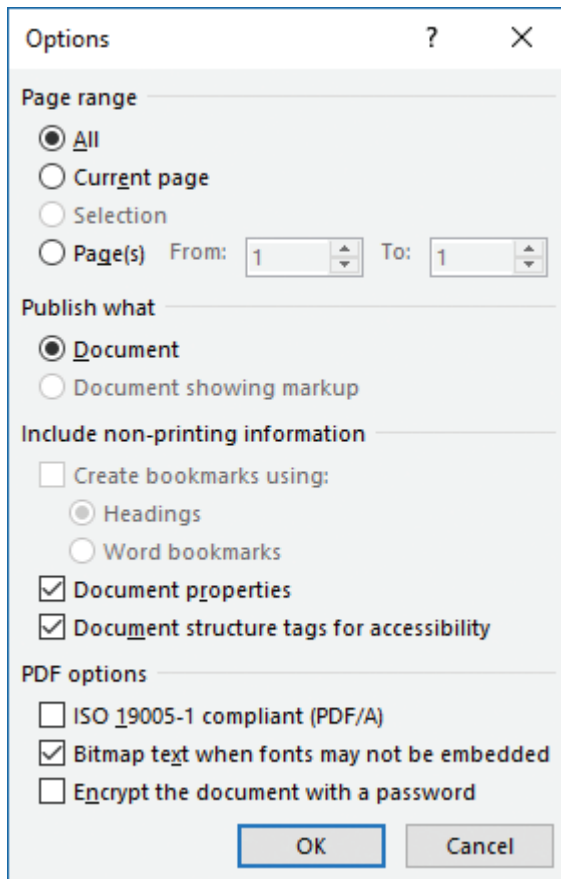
Options ? ×

Page range

All

Current page

Selection

Page(s) From: 1 To: 1

Publish what

Document

Document showing markup

Include non-printing information

Create bookmarks using:

Headings

Word bookmarks

Document properties

Document structure tags for accessibility

PDF options

ISO 19005-1 compliant (PDF/A)

Bitmap text when fonts may not be embedded

Encrypt the document with a password

OK Cancel